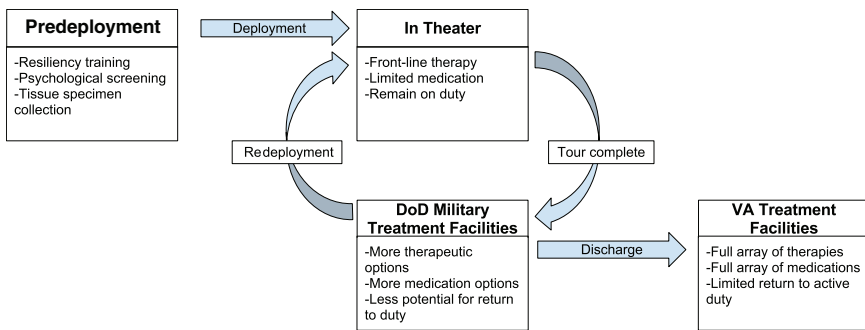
Predeployment

-Resiliency training
-Psychological screening
-Tissue specimen collection

Deployment

In Theater

-Front-line therapy
-Limited medication
-Remain on duty

Redeployment

Tour complete

DoD Military Treatment Facilities

-More therapeutic options
-More medication options
-Less potential for return to duty

Discharge

VA Treatment Facilities

-Full array of therapies
-Full array of medications
-Limited return to active duty